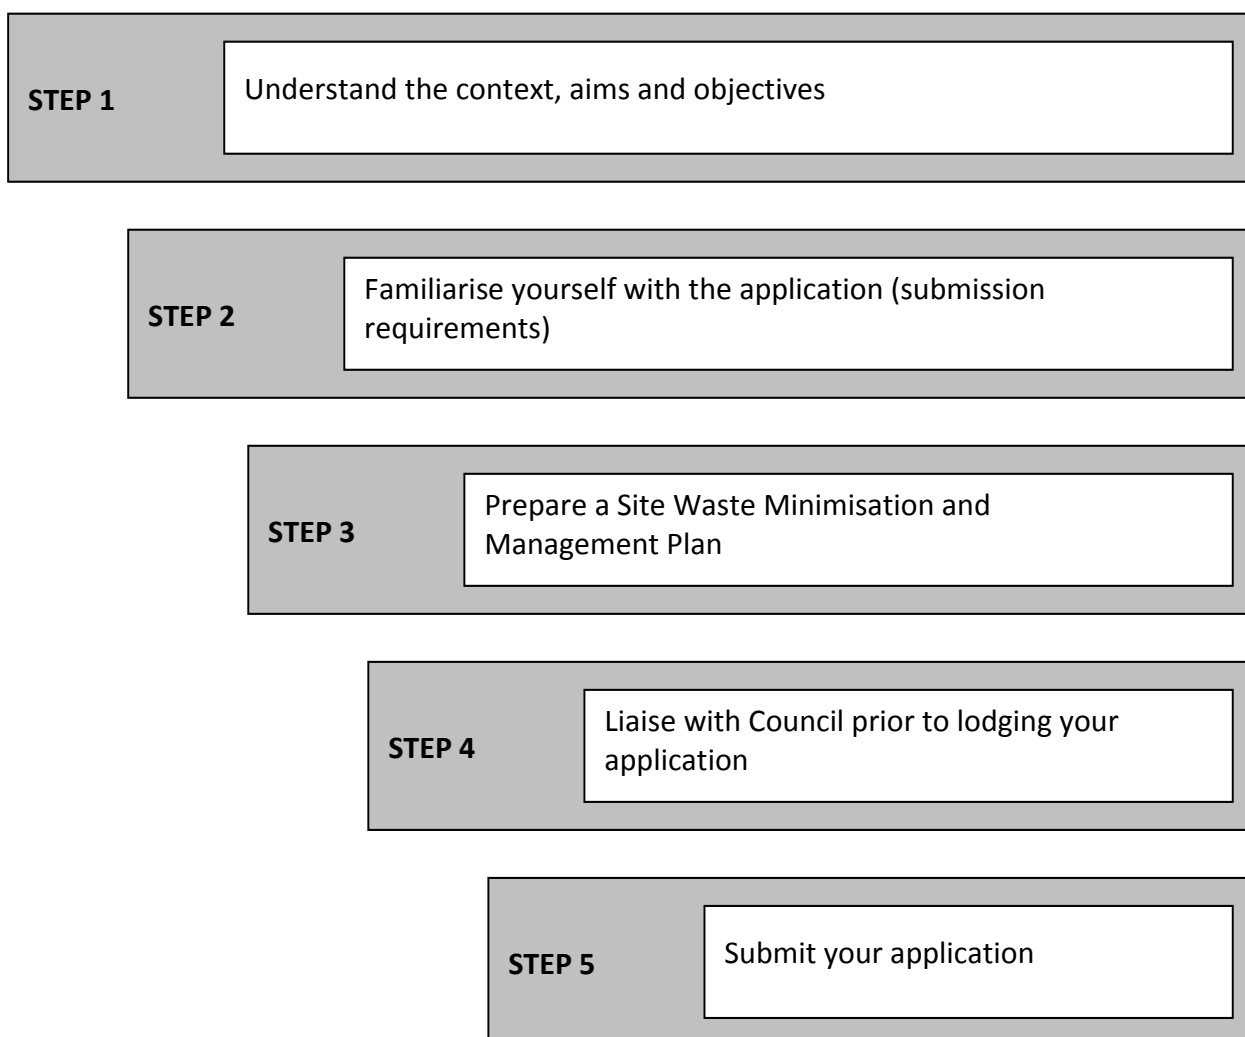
STEP 1

Understand the context, aims and objectives

STEP 2

Familiarise yourself with the application (submission requirements)

STEP 3

Prepare a Site Waste Minimisation and Management Plan

STEP 4

Liaise with Council prior to lodging your application

STEP 5

Submit your application